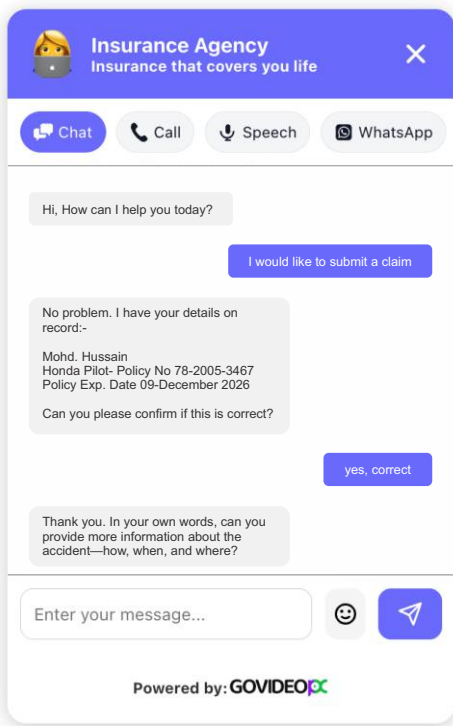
Insurance Agency
Insurance that covers you life

Chat
Call
Speech
WhatsApp

Hi, How can I help you today?

I would like to submit a claim

No problem. I have your details on record:-

Mohd. Hussain
Honda Pilot- Policy No 78-2005-3467
Policy Exp. Date 09-December 2026

Can you please confirm if this is correct?

yes, correct

Thank you. In your own words, can you provide more information about the accident—how, when, and where?

Enter your message...

Powered by: GOVIDEOCX